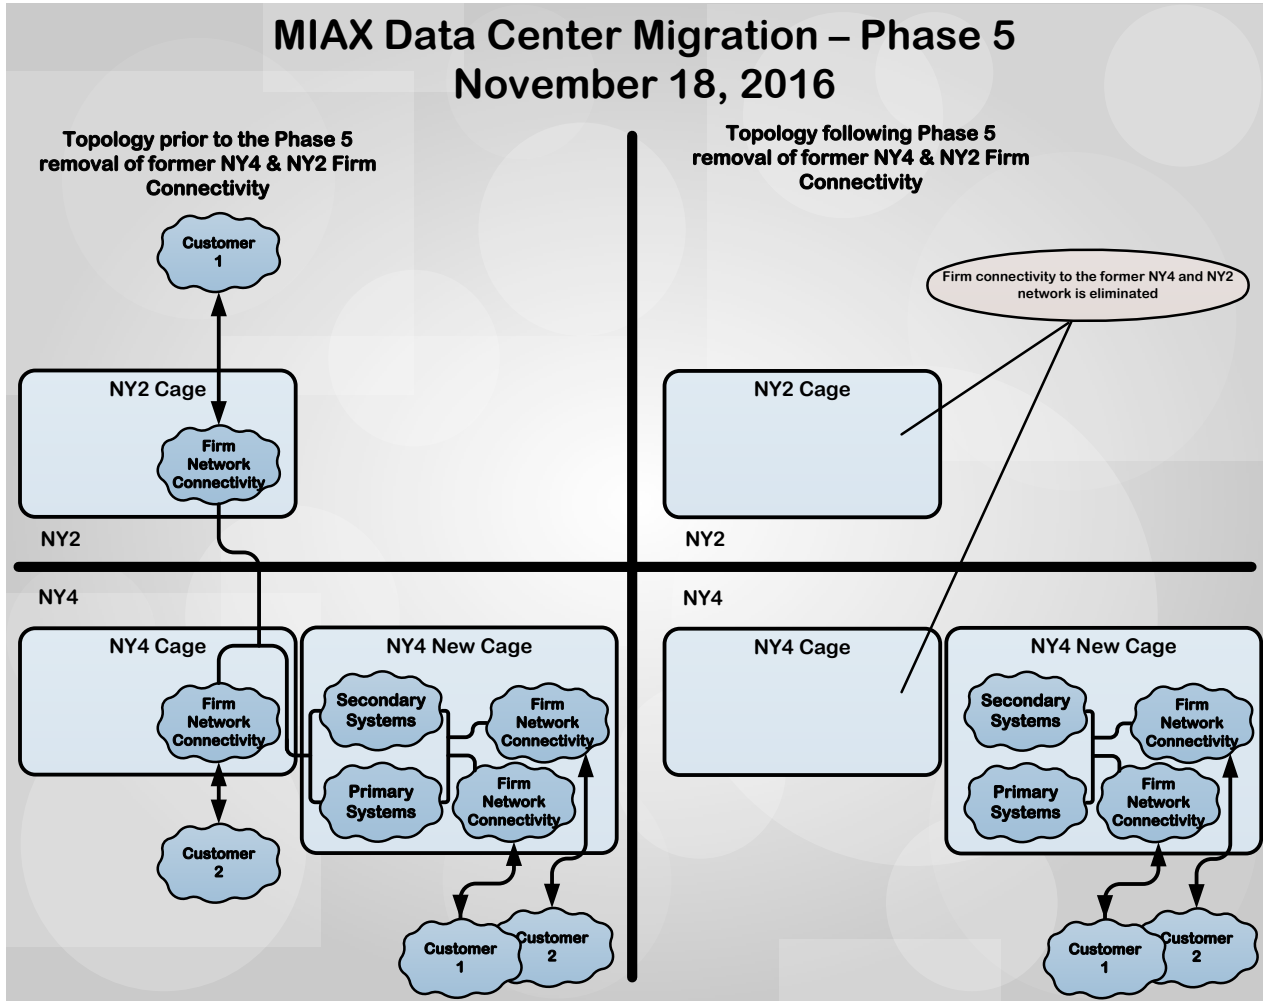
MIAX Data Center Migration – Phase 5
November 18, 2016

Topology prior to the Phase 5 removal of former NY4 & NY2 Firm Connectivity

Customer 1

NY2 Cage

Firm Network Connectivity

NY2

NY4

NY4 Cage

Firm Network Connectivity

Customer 2

NY4 New Cage

Secondary Systems

Primary Systems

Firm Network Connectivity

Firm Network Connectivity

Customer 1

Customer 2

Topology following Phase 5 removal of former NY4 & NY2 Firm Connectivity

Firm connectivity to the former NY4 and NY2 network is eliminated

NY2 Cage

NY2

NY4

NY4 Cage

NY4 New Cage

Secondary Systems

Primary Systems

Firm Network Connectivity

Firm Network Connectivity

Customer 1

Customer 2